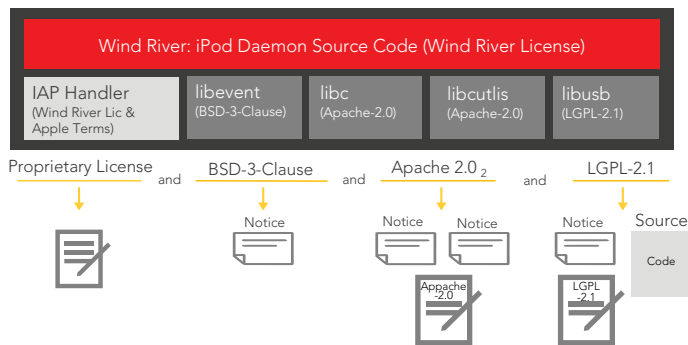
Wind River: iPod Daemon Source Code (Wind River License)

IAP Handler (Wind River Lic & Apple Terms)

libevent (BSD-3-Clause)

libc (Apache-2.0)

libcutlis (Apache-2.0)

libusb (LGPL-2.1)

Proprietary License and BSD-3-Clause and Apache 2.0 $_2$ and LGPL-2.1

Notice

Notice Notice

Notice

Source

Code

Apache -2.0

LGPL -2.1